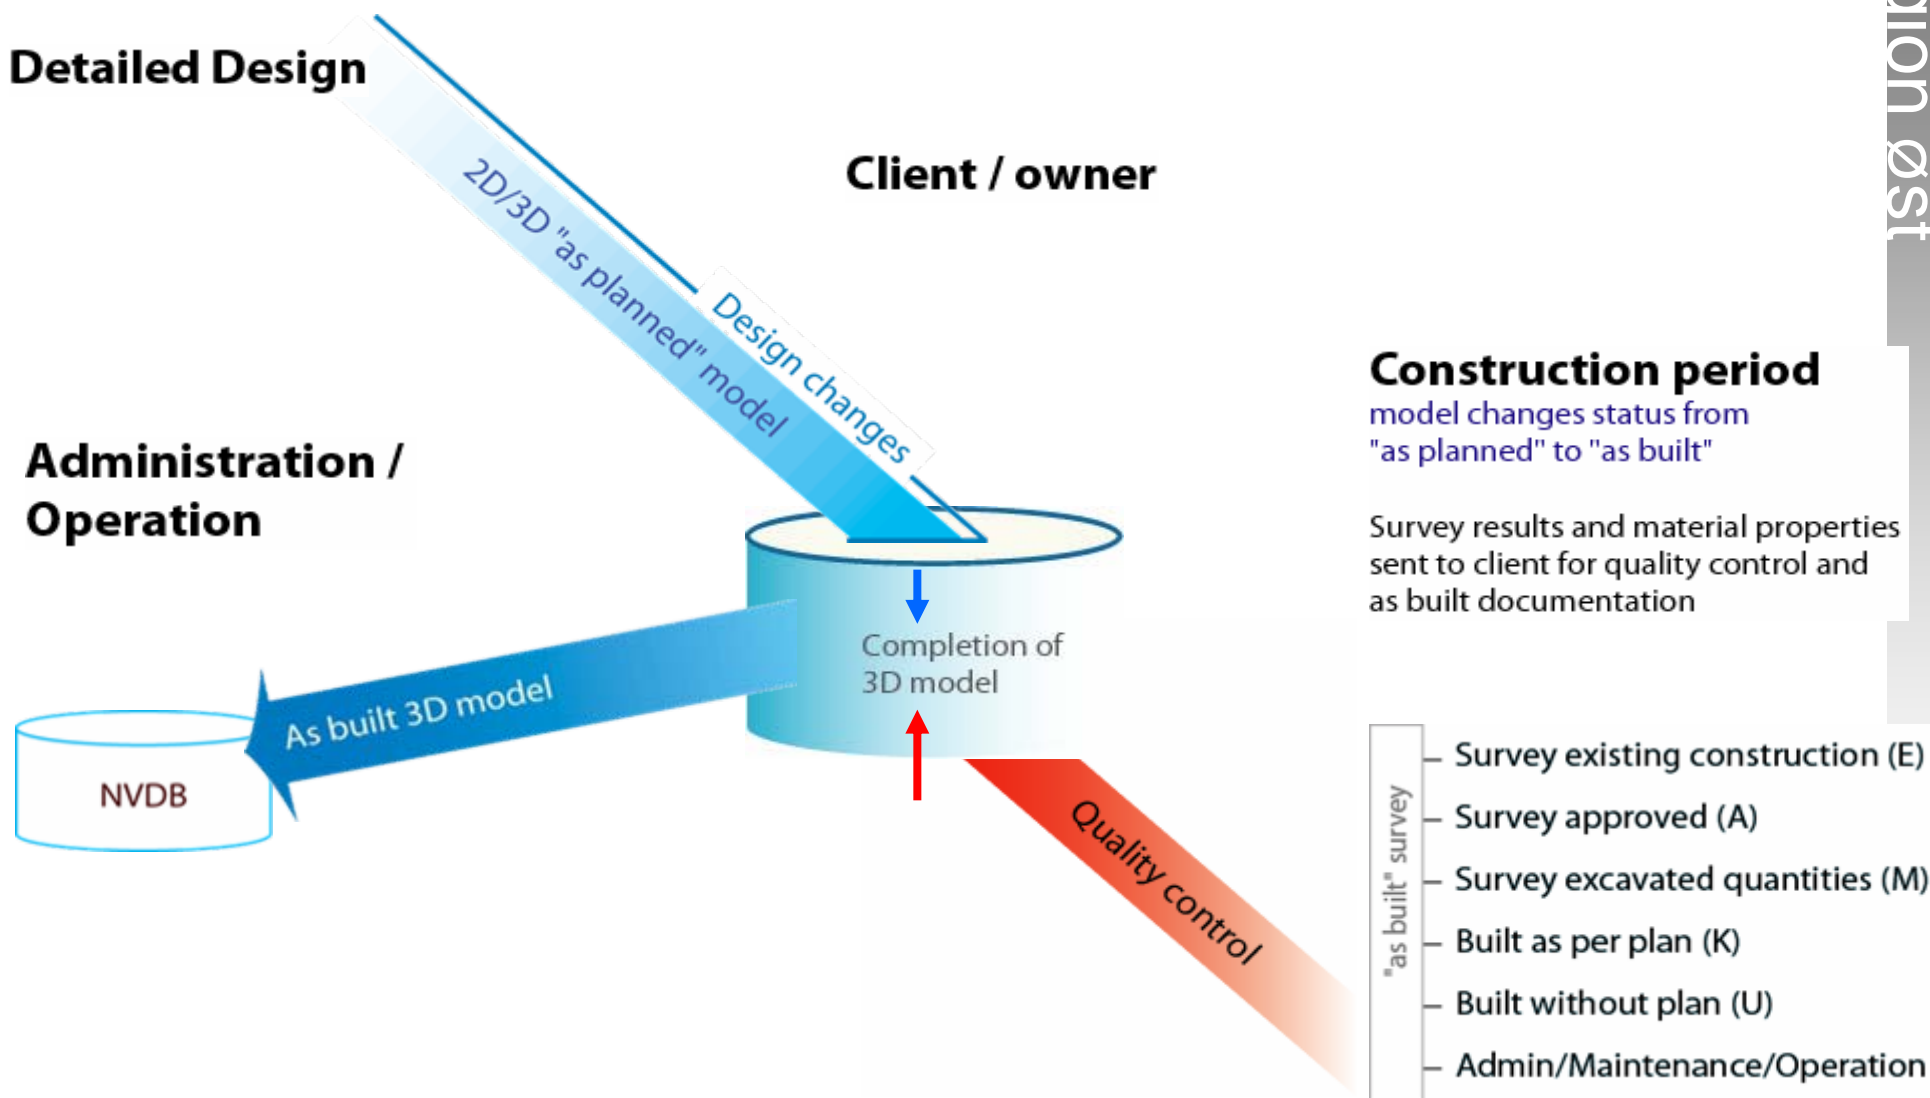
Detailed Design

Client / owner

2D/3D "as planned" model

Design changes

Administration / Operation

Construction period
model changes status from "as planned" to "as built"

Survey results and material properties sent to client for quality control and as built documentation

Completion of 3D model

As built 3D model

NVDB

Quality control

"as built" survey

Survey existing construction (E)
Survey approved (A)
Survey excavated quantities (M)
Built as per plan (K)
Built without plan (U)
Admin/Maintenance/Operation

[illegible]on Øst